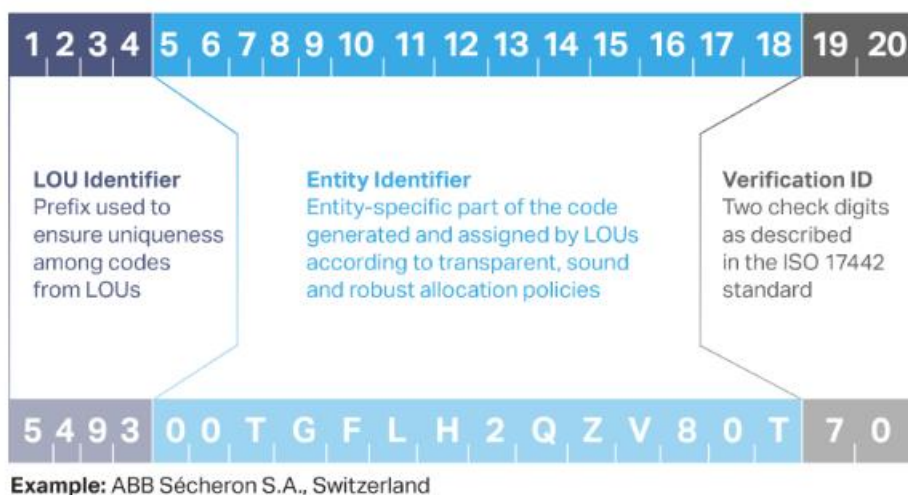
1 2 3 4 5 6 7 8 9 10 11 12 13 14 15 16 17 18 19 20

LOU Identifier
Prefix used to ensure uniqueness among codes from LOUs

Entity Identifier
Entity-specific part of the code generated and assigned by LOUs according to transparent, sound and robust allocation policies

Verification ID
Two check digits as described in the ISO 17442 standard

5 4 9 3 0 0 T G F L H 2 Q Z V 8 0 T 7 0

Example: ABB Sécheron S.A., Switzerland